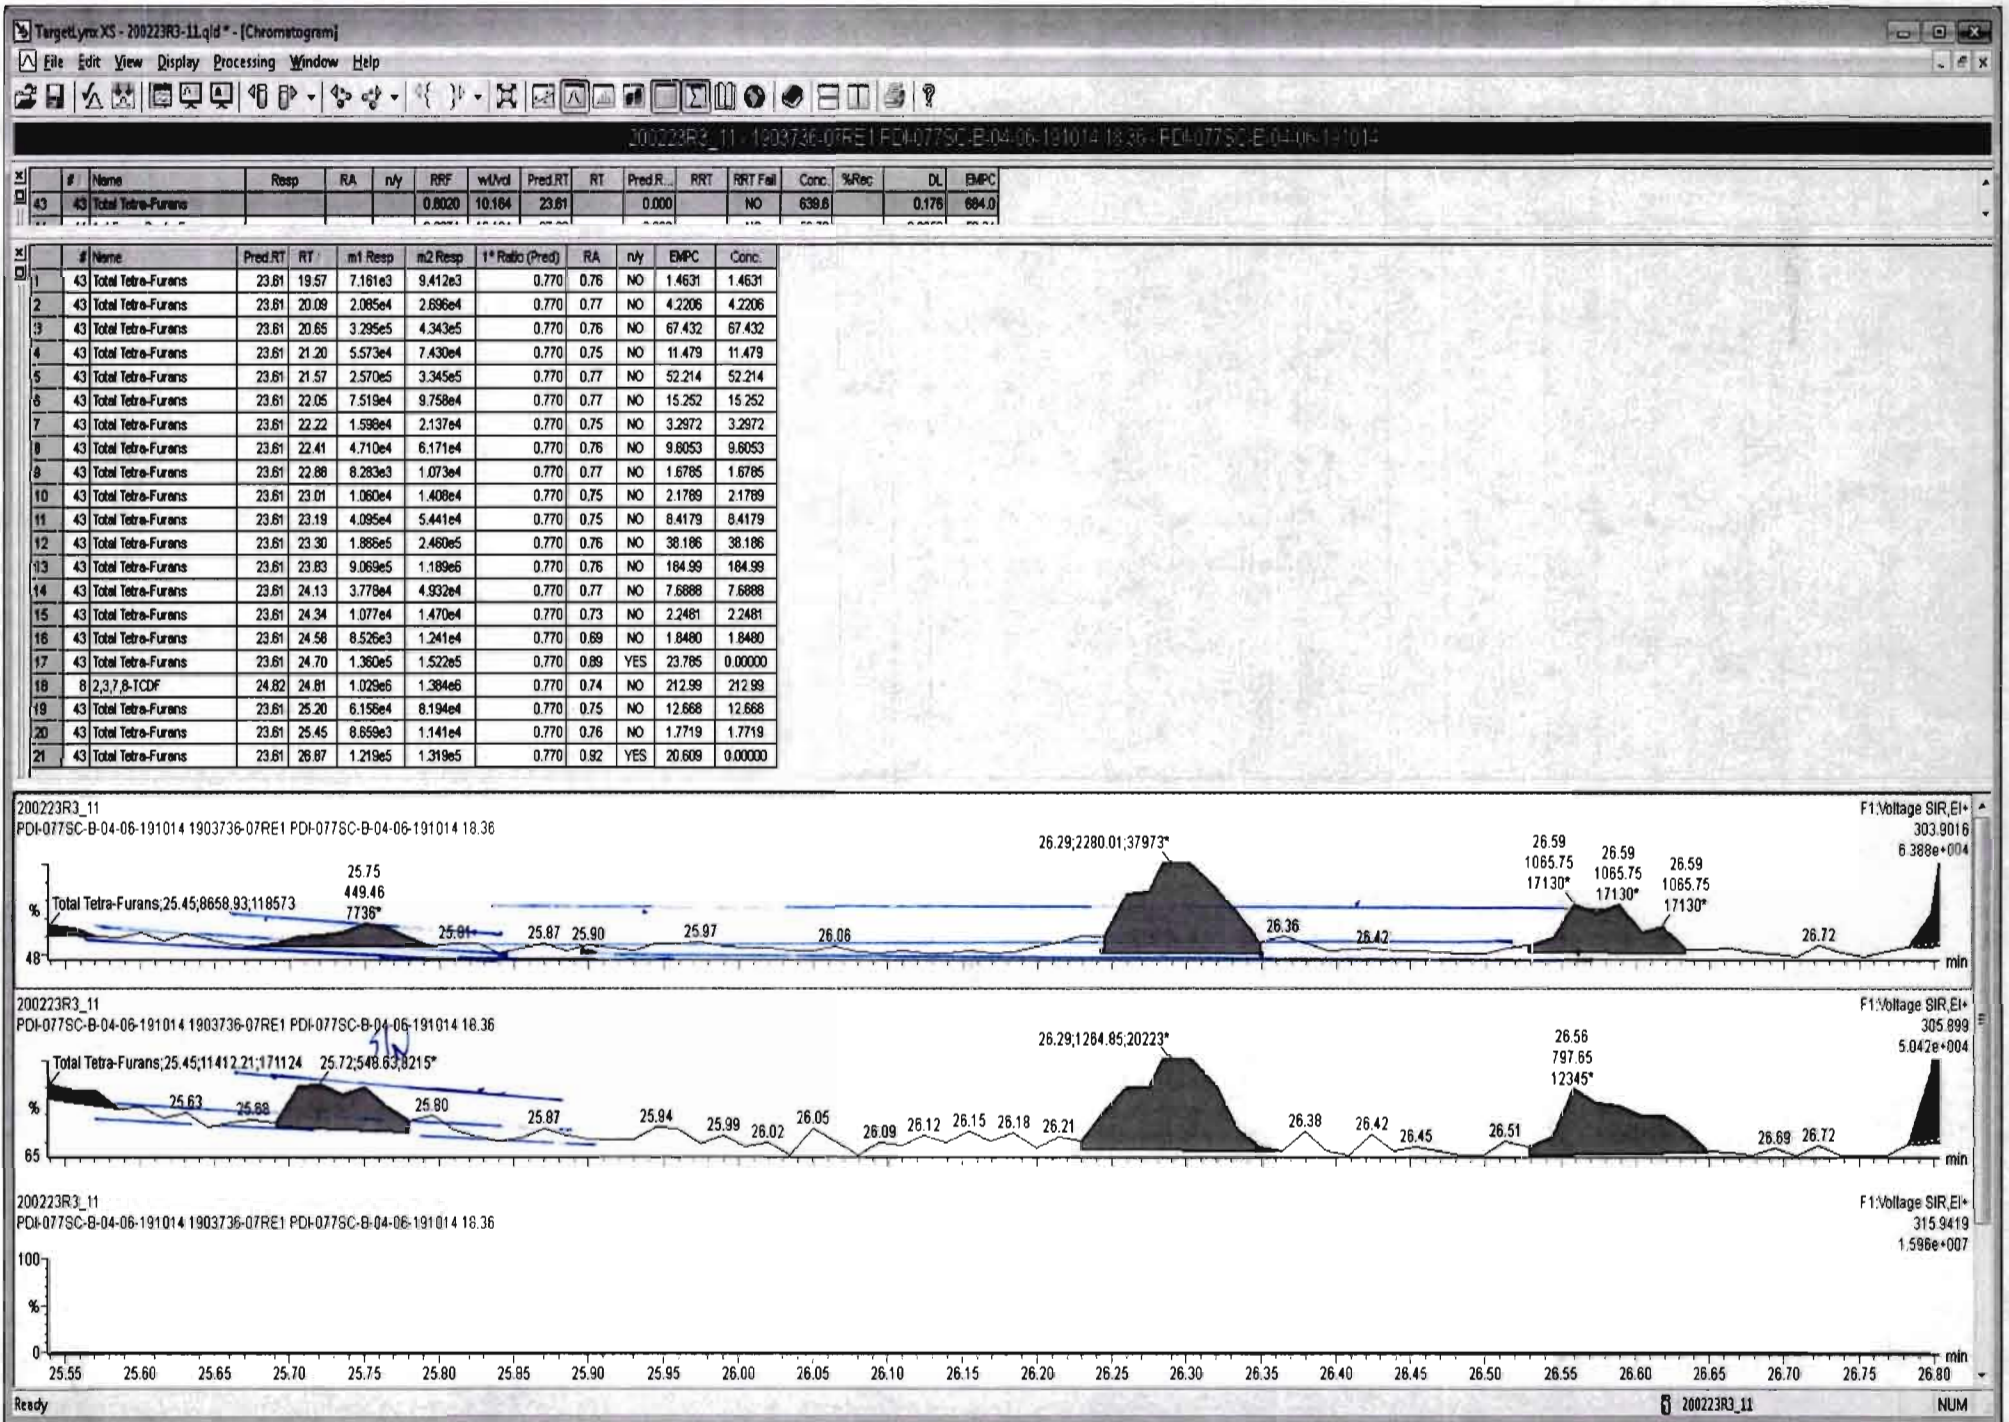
TargetLynx XS - 200223R3-11.qld * - [Chromatogram]

File Edit View Display Processing Window Help

200223R3_11 - 1903736-07RE1 PDI-077SC-B-04-06-191014 18.36 - PDI-077SC-B-04-06-191014

| | # | Name | Resp | RA | n/y | RRF | wt/vol | Pred.RT | RT | Pred.R... | RRT | RRT Fail | Conc. | %Rec | DL | EMPC |
|---|---|---|---|---|---|---|---|---|---|---|---|---|---|---|---|---|
| 43 | 43 | Total Tetra-Furans | | | | 0.8020 | 10.164 | 23.61 | | 0.000 | | NO | 639.6 | | 0.176 | 684.0 |

| | # | Name | Pred.RT | RT | m1 Resp | m2 Resp | 1° Ratio (Pred) | RA | n/y | EMPC | Conc. |
|---|---|---|---|---|---|---|---|---|---|---|---|
| 1 | 43 | Total Tetra-Furans | 23.61 | 19.57 | 7.161e3 | 9.412e3 | 0.770 | 0.76 | NO | 1.4631 | 1.4631 |
| 2 | 43 | Total Tetra-Furans | 23.61 | 20.09 | 2.085e4 | 2.696e4 | 0.770 | 0.77 | NO | 4.2206 | 4.2206 |
| 3 | 43 | Total Tetra-Furans | 23.61 | 20.65 | 3.295e5 | 4.343e5 | 0.770 | 0.76 | NO | 67.432 | 67.432 |
| 4 | 43 | Total Tetra-Furans | 23.61 | 21.20 | 5.573e4 | 7.430e4 | 0.770 | 0.75 | NO | 11.479 | 11.479 |
| 5 | 43 | Total Tetra-Furans | 23.61 | 21.57 | 2.570e5 | 3.345e5 | 0.770 | 0.77 | NO | 52.214 | 52.214 |
| 6 | 43 | Total Tetra-Furans | 23.61 | 22.05 | 7.519e4 | 9.758e4 | 0.770 | 0.77 | NO | 15.252 | 15.252 |
| 7 | 43 | Total Tetra-Furans | 23.61 | 22.22 | 1.598e4 | 2.137e4 | 0.770 | 0.75 | NO | 3.2972 | 3.2972 |
| 8 | 43 | Total Tetra-Furans | 23.61 | 22.41 | 4.710e4 | 6.171e4 | 0.770 | 0.76 | NO | 9.6053 | 9.6053 |
| 9 | 43 | Total Tetra-Furans | 23.61 | 22.88 | 8.283e3 | 1.073e4 | 0.770 | 0.77 | NO | 1.6785 | 1.6785 |
| 10 | 43 | Total Tetra-Furans | 23.61 | 23.01 | 1.060e4 | 1.408e4 | 0.770 | 0.75 | NO | 2.1789 | 2.1789 |
| 11 | 43 | Total Tetra-Furans | 23.61 | 23.19 | 4.095e4 | 5.441e4 | 0.770 | 0.75 | NO | 8.4179 | 8.4179 |
| 12 | 43 | Total Tetra-Furans | 23.61 | 23.30 | 1.886e5 | 2.460e5 | 0.770 | 0.76 | NO | 38.186 | 38.186 |
| 13 | 43 | Total Tetra-Furans | 23.61 | 23.83 | 9.069e5 | 1.189e6 | 0.770 | 0.76 | NO | 184.99 | 184.99 |
| 14 | 43 | Total Tetra-Furans | 23.61 | 24.13 | 3.778e4 | 4.932e4 | 0.770 | 0.77 | NO | 7.6888 | 7.6888 |
| 15 | 43 | Total Tetra-Furans | 23.61 | 24.34 | 1.077e4 | 1.470e4 | 0.770 | 0.73 | NO | 2.2481 | 2.2481 |
| 16 | 43 | Total Tetra-Furans | 23.61 | 24.58 | 8.526e3 | 1.241e4 | 0.770 | 0.69 | NO | 1.8480 | 1.8480 |
| 17 | 43 | Total Tetra-Furans | 23.61 | 24.70 | 1.360e5 | 1.522e5 | 0.770 | 0.89 | YES | 23.785 | 0.00000 |
| 18 | 8 | 2,3,7,8-TCDF | 24.82 | 24.81 | 1.029e6 | 1.384e6 | 0.770 | 0.74 | NO | 212.99 | 212.99 |
| 19 | 43 | Total Tetra-Furans | 23.61 | 25.20 | 6.156e4 | 8.194e4 | 0.770 | 0.75 | NO | 12.668 | 12.668 |
| 20 | 43 | Total Tetra-Furans | 23.61 | 25.45 | 8.659e3 | 1.141e4 | 0.770 | 0.76 | NO | 1.7719 | 1.7719 |
| 21 | 43 | Total Tetra-Furans | 23.61 | 26.87 | 1.219e5 | 1.319e5 | 0.770 | 0.92 | YES | 20.609 | 0.00000 |

200223R3_11
PDI-077SC-B-04-06-191014 1903736-07RE1 PDI-077SC-B-04-06-191014 18.36
F1:Voltage SIR,EI+
303.9016
6.388e+004
% 48
Total Tetra-Furans;25.45;8658.93;118573
25.75 449.46 7736*
25.81 25.87 25.90 25.97 26.06
26.29;2280.01;37973*
26.36 26.42
26.59 1065.75 17130*
26.59 1065.75 17130*
26.59 1065.75 17130*
26.72
min

200223R3_11
PDI-077SC-B-04-06-191014 1903736-07RE1 PDI-077SC-B-04-06-191014 18.36
F1:Voltage SIR,EI+
305.899
5.042e+004
Total Tetra-Furans;25.45;11412.21;171124 25.72;548.63;8215*
% 65
25.63 25.68 25.80 25.87 25.94 25.99 26.02 26.05 26.09 26.12 26.15 26.18 26.21
26.29;1264.85;20223*
26.38 26.42 26.45 26.51
26.56 797.65 12345*
26.69 26.72
min

200223R3_11
PDI-077SC-B-04-06-191014 1903736-07RE1 PDI-077SC-B-04-06-191014 18.36
F1:Voltage SIR,EI+
315.9419
1.596e+007
100
%
0
25.55 25.60 25.65 25.70 25.75 25.80 25.85 25.90 25.95 26.00 26.05 26.10 26.15 26.20 26.25 26.30 26.35 26.40 26.45 26.50 26.55 26.60 26.65 26.70 26.75 26.80 min

Ready 200223R3_11 NUM